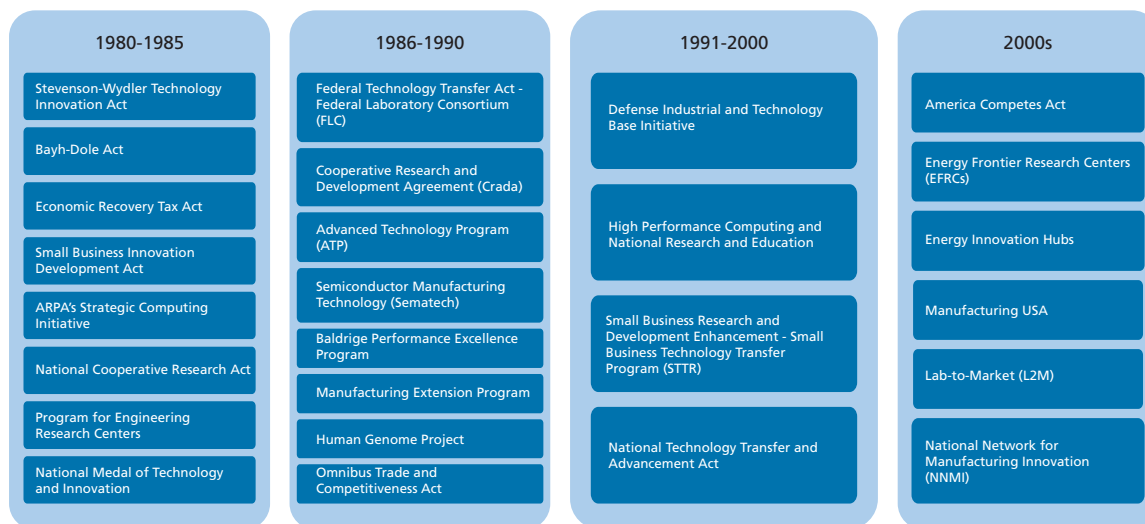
1980-1985

Stevenson-Wydler Technology Innovation Act

Bayh-Dole Act

Economic Recovery Tax Act

Small Business Innovation Development Act

ARPA's Strategic Computing Initiative

National Cooperative Research Act

Program for Engineering Research Centers

National Medal of Technology and Innovation

1986-1990

Federal Technology Transfer Act - Federal Laboratory Consortium (FLC)

Cooperative Research and Development Agreement (Crada)

Advanced Technology Program (ATP)

Semiconductor Manufacturing Technology (Sematech)

Baldrige Performance Excellence Program

Manufacturing Extension Program

Human Genome Project

Omnibus Trade and Competitiveness Act

1991-2000

Defense Industrial and Technology Base Initiative

High Performance Computing and National Research and Education

Small Business Research and Development Enhancement - Small Business Technology Transfer Program (STTR)

National Technology Transfer and Advancement Act

2000s

America Competes Act

Energy Frontier Research Centers (EFRCs)

Energy Innovation Hubs

Manufacturing USA

Lab-to-Market (L2M)

National Network for Manufacturing Innovation (NNMI)